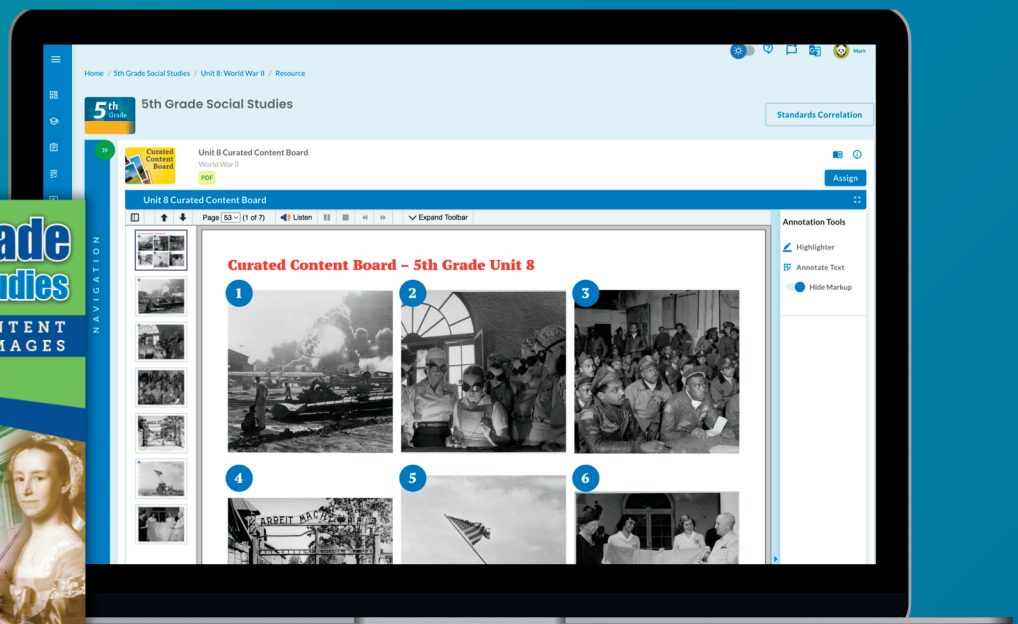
Home / 5th Grade Social Studies / Unit 8: World War II / Resource

Mark

5th Grade

5th Grade Social Studies

Standards Correlation

Curated Content Board

Unit 8 Curated Content Board

World War II

PDF

Assign

Unit 8 Curated Content Board

Page 53 (1 of 7) Listen Expand Toolbar

NAVIGATION

Annotation Tools

Highlighter

Annotate Text

Hide Markup

Curated Content Board – 5th Grade Unit 8

1

2

3

4

5

6

ARBEIT MACHT

ade
udies
NTENT
MAGES